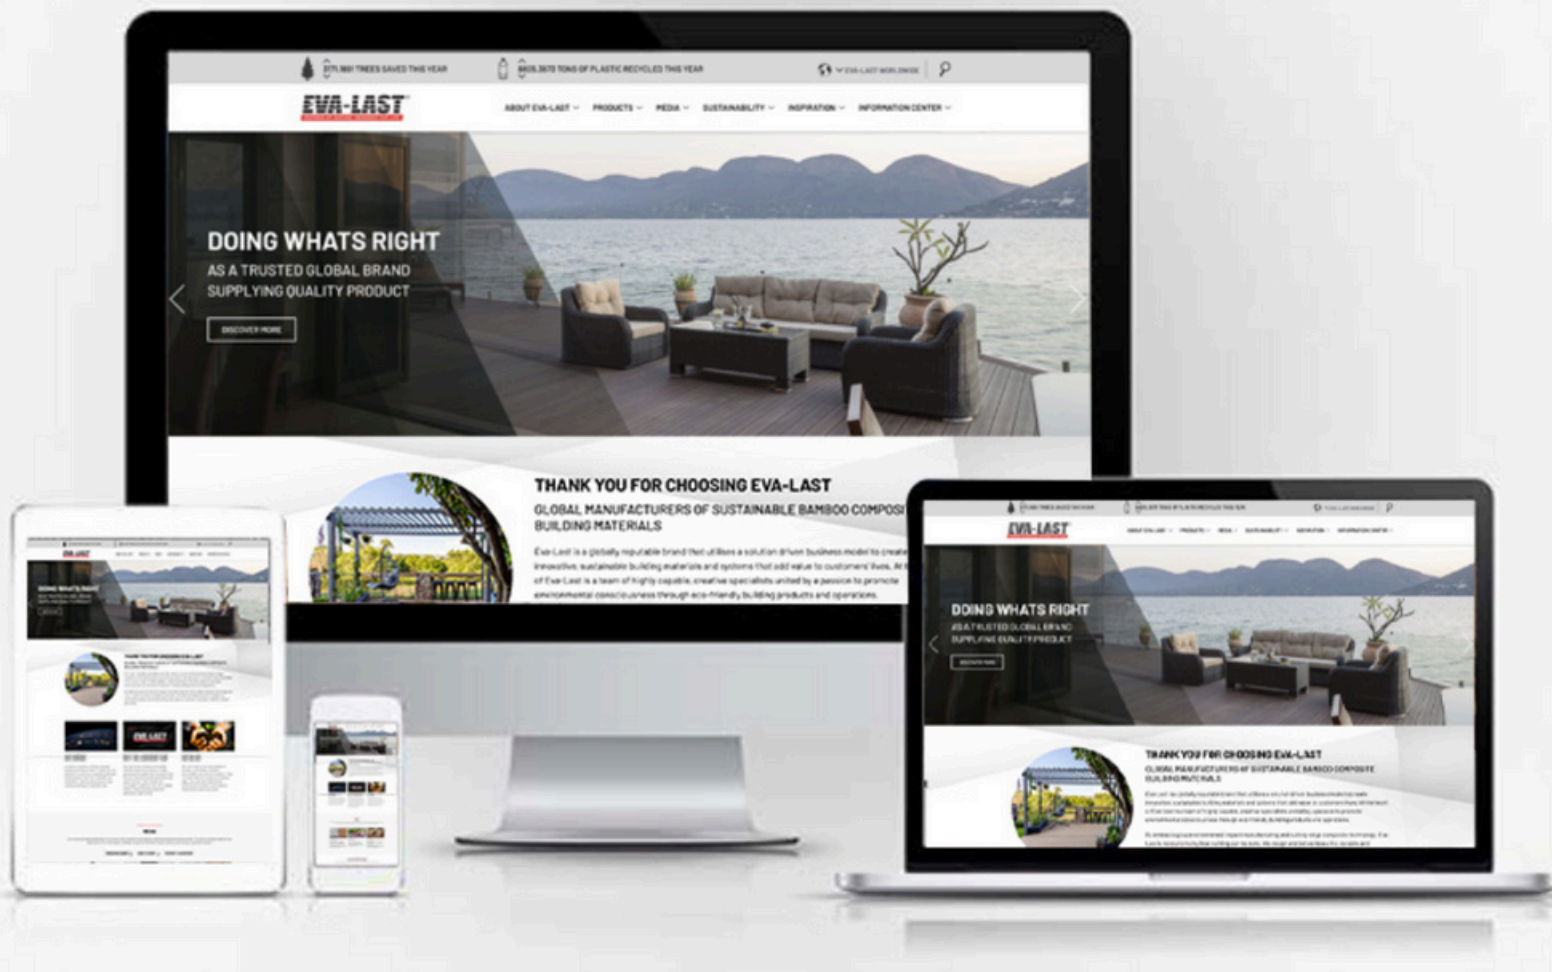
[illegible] TREES SAVED THIS YEAR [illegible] TONS OF PLASTIC RECYCLED THIS YEAR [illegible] WORLDWIDE

EVA-LAST

ABOUT EVA-LAST PRODUCTS MEDIA SUSTAINABILITY INSPIRATION INFORMATION CENTER

DOING WHATS RIGHT
AS A TRUSTED GLOBAL BRAND SUPPLYING QUALITY PRODUCT

DISCOVER MORE

THANK YOU FOR CHOOSING EVA-LAST
GLOBAL MANUFACTURERS OF SUSTAINABLE BAMBOO COMPOSI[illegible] BUILDING MATERIALS

Eva-Last is a globally reputable brand that utilises a solution driven business model to create innovative, sustainable building materials and systems that add value to customers' lives. At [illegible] of Eva-Last is a team of highly capable, creative specialists united by a passion to promote environmental consciousness through eco-friendly building products and operations.

EVA-LAST

DOING WHATS RIGHT
AS A TRUSTED GLOBAL BRAND SUPPLYING QUALITY PRODUCT

THANK YOU FOR CHOOSING EVA-LAST
GLOBAL MANUFACTURERS OF SUSTAINABLE BAMBOO COMPOSITE BUILDING MATERIALS